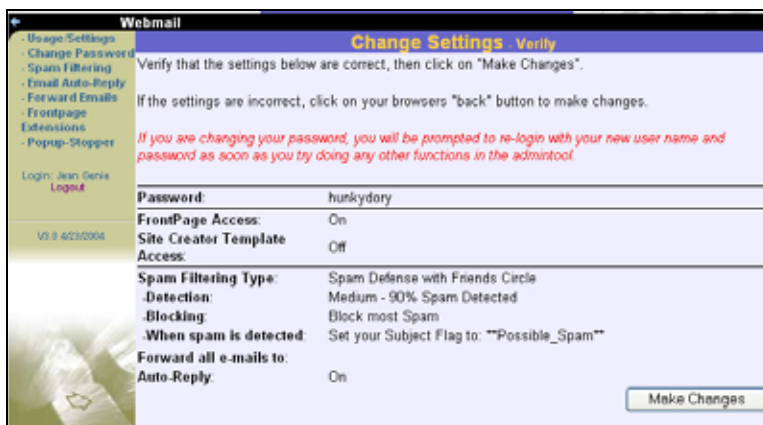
Webmail

- Usage/Settings
- Change Password
- Spam Filtering
- Email Auto-Reply
- Forward Emails
- Frontpage Extensions
- Popup-Stopper

Login: Jean Genie
Logout

V3.0 4/23/2004

Change Settings - Verify

Verify that the settings below are correct, then click on "Make Changes".

If the settings are incorrect, click on your browsers "back" button to make changes.

If you are changing your password, you will be prompted to re-login with your new user name and password as soon as you try doing any other functions in the admintool.

| | |
|---|---|
| Password: | hunkydory |
| FrontPage Access: | On |
| Site Creator Template Access: | Off |
| Spam Filtering Type: | Spam Defense with Friends Circle |
| -Detection: | Medium - 90% Spam Detected |
| -Blocking: | Block most Spam |
| -When spam is detected: | Set your Subject Flag to: "*Possible_Spam*" |
| Forward all e-mails to: | |
| Auto-Reply: | On |

Make Changes